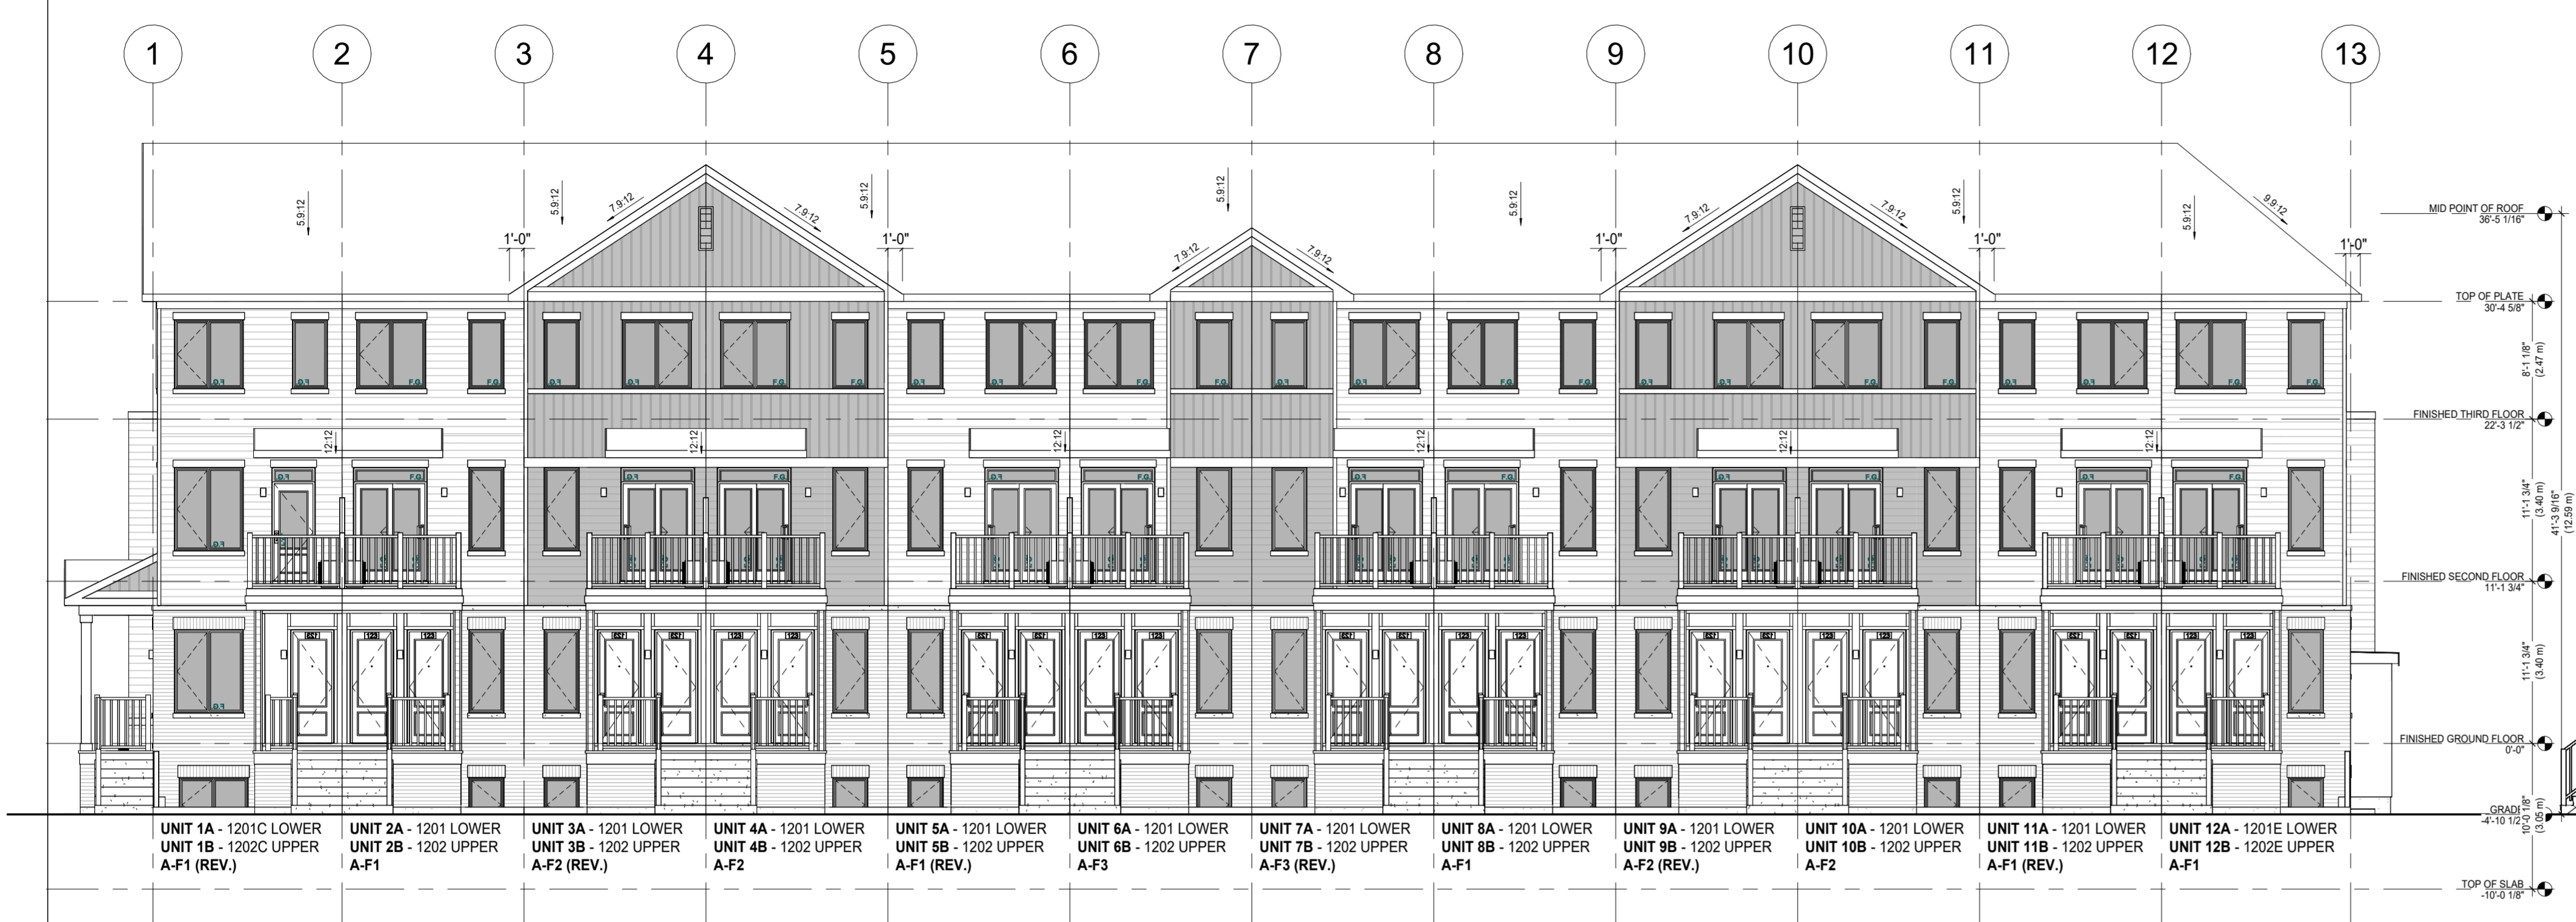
1 2 3 4 5 6 7 8 9 10 11 12 13

5.9:12
5.9:12
7.9:12
7.9:12
5.9:12
1'-0"
1'-0"
5.9:12
7.9:12
7.9:12
5.9:12
1'-0"
7.9:12
7.9:12
5.9:12
1'-0"
5.9:12
9.9:12
1'-0"

12:12
12:12
12:12
12:12
12:12
12:12

MID POINT OF ROOF
36'-5 1/16"

TOP OF PLATE
30'-4 5/8"

8'-1 1/8"
(2.47 m)

FINISHED THIRD FLOOR
22'-3 1/2"

11'-1 3/4"
(3.40 m)

41'-3 9/16"
(12.59 m)

FINISHED SECOND FLOOR
11'-1 3/4"

11'-1 3/4"
(3.40 m)

FINISHED GROUND FLOOR
0'-0"

GRADE
-4'-10 1/2"

10'-0 1/8"
(3.05 m)

TOP OF SLAB
-10'-0 1/8"

UNIT 1A - 1201C LOWER
UNIT 1B - 1202C UPPER
A-F1 (REV.)

UNIT 2A - 1201 LOWER
UNIT 2B - 1202 UPPER
A-F1

UNIT 3A - 1201 LOWER
UNIT 3B - 1202 UPPER
A-F2 (REV.)

UNIT 4A - 1201 LOWER
UNIT 4B - 1202 UPPER
A-F2

UNIT 5A - 1201 LOWER
UNIT 5B - 1202 UPPER
A-F1 (REV.)

UNIT 6A - 1201 LOWER
UNIT 6B - 1202 UPPER
A-F3

UNIT 7A - 1201 LOWER
UNIT 7B - 1202 UPPER
A-F3 (REV.)

UNIT 8A - 1201 LOWER
UNIT 8B - 1202 UPPER
A-F1

UNIT 9A - 1201 LOWER
UNIT 9B - 1202 UPPER
A-F2 (REV.)

UNIT 10A - 1201 LOWER
UNIT 10B - 1202 UPPER
A-F2

UNIT 11A - 1201 LOWER
UNIT 11B - 1202 UPPER
A-F1 (REV.)

UNIT 12A - 1201E LOWER
UNIT 12B - 1202E UPPER
A-F1